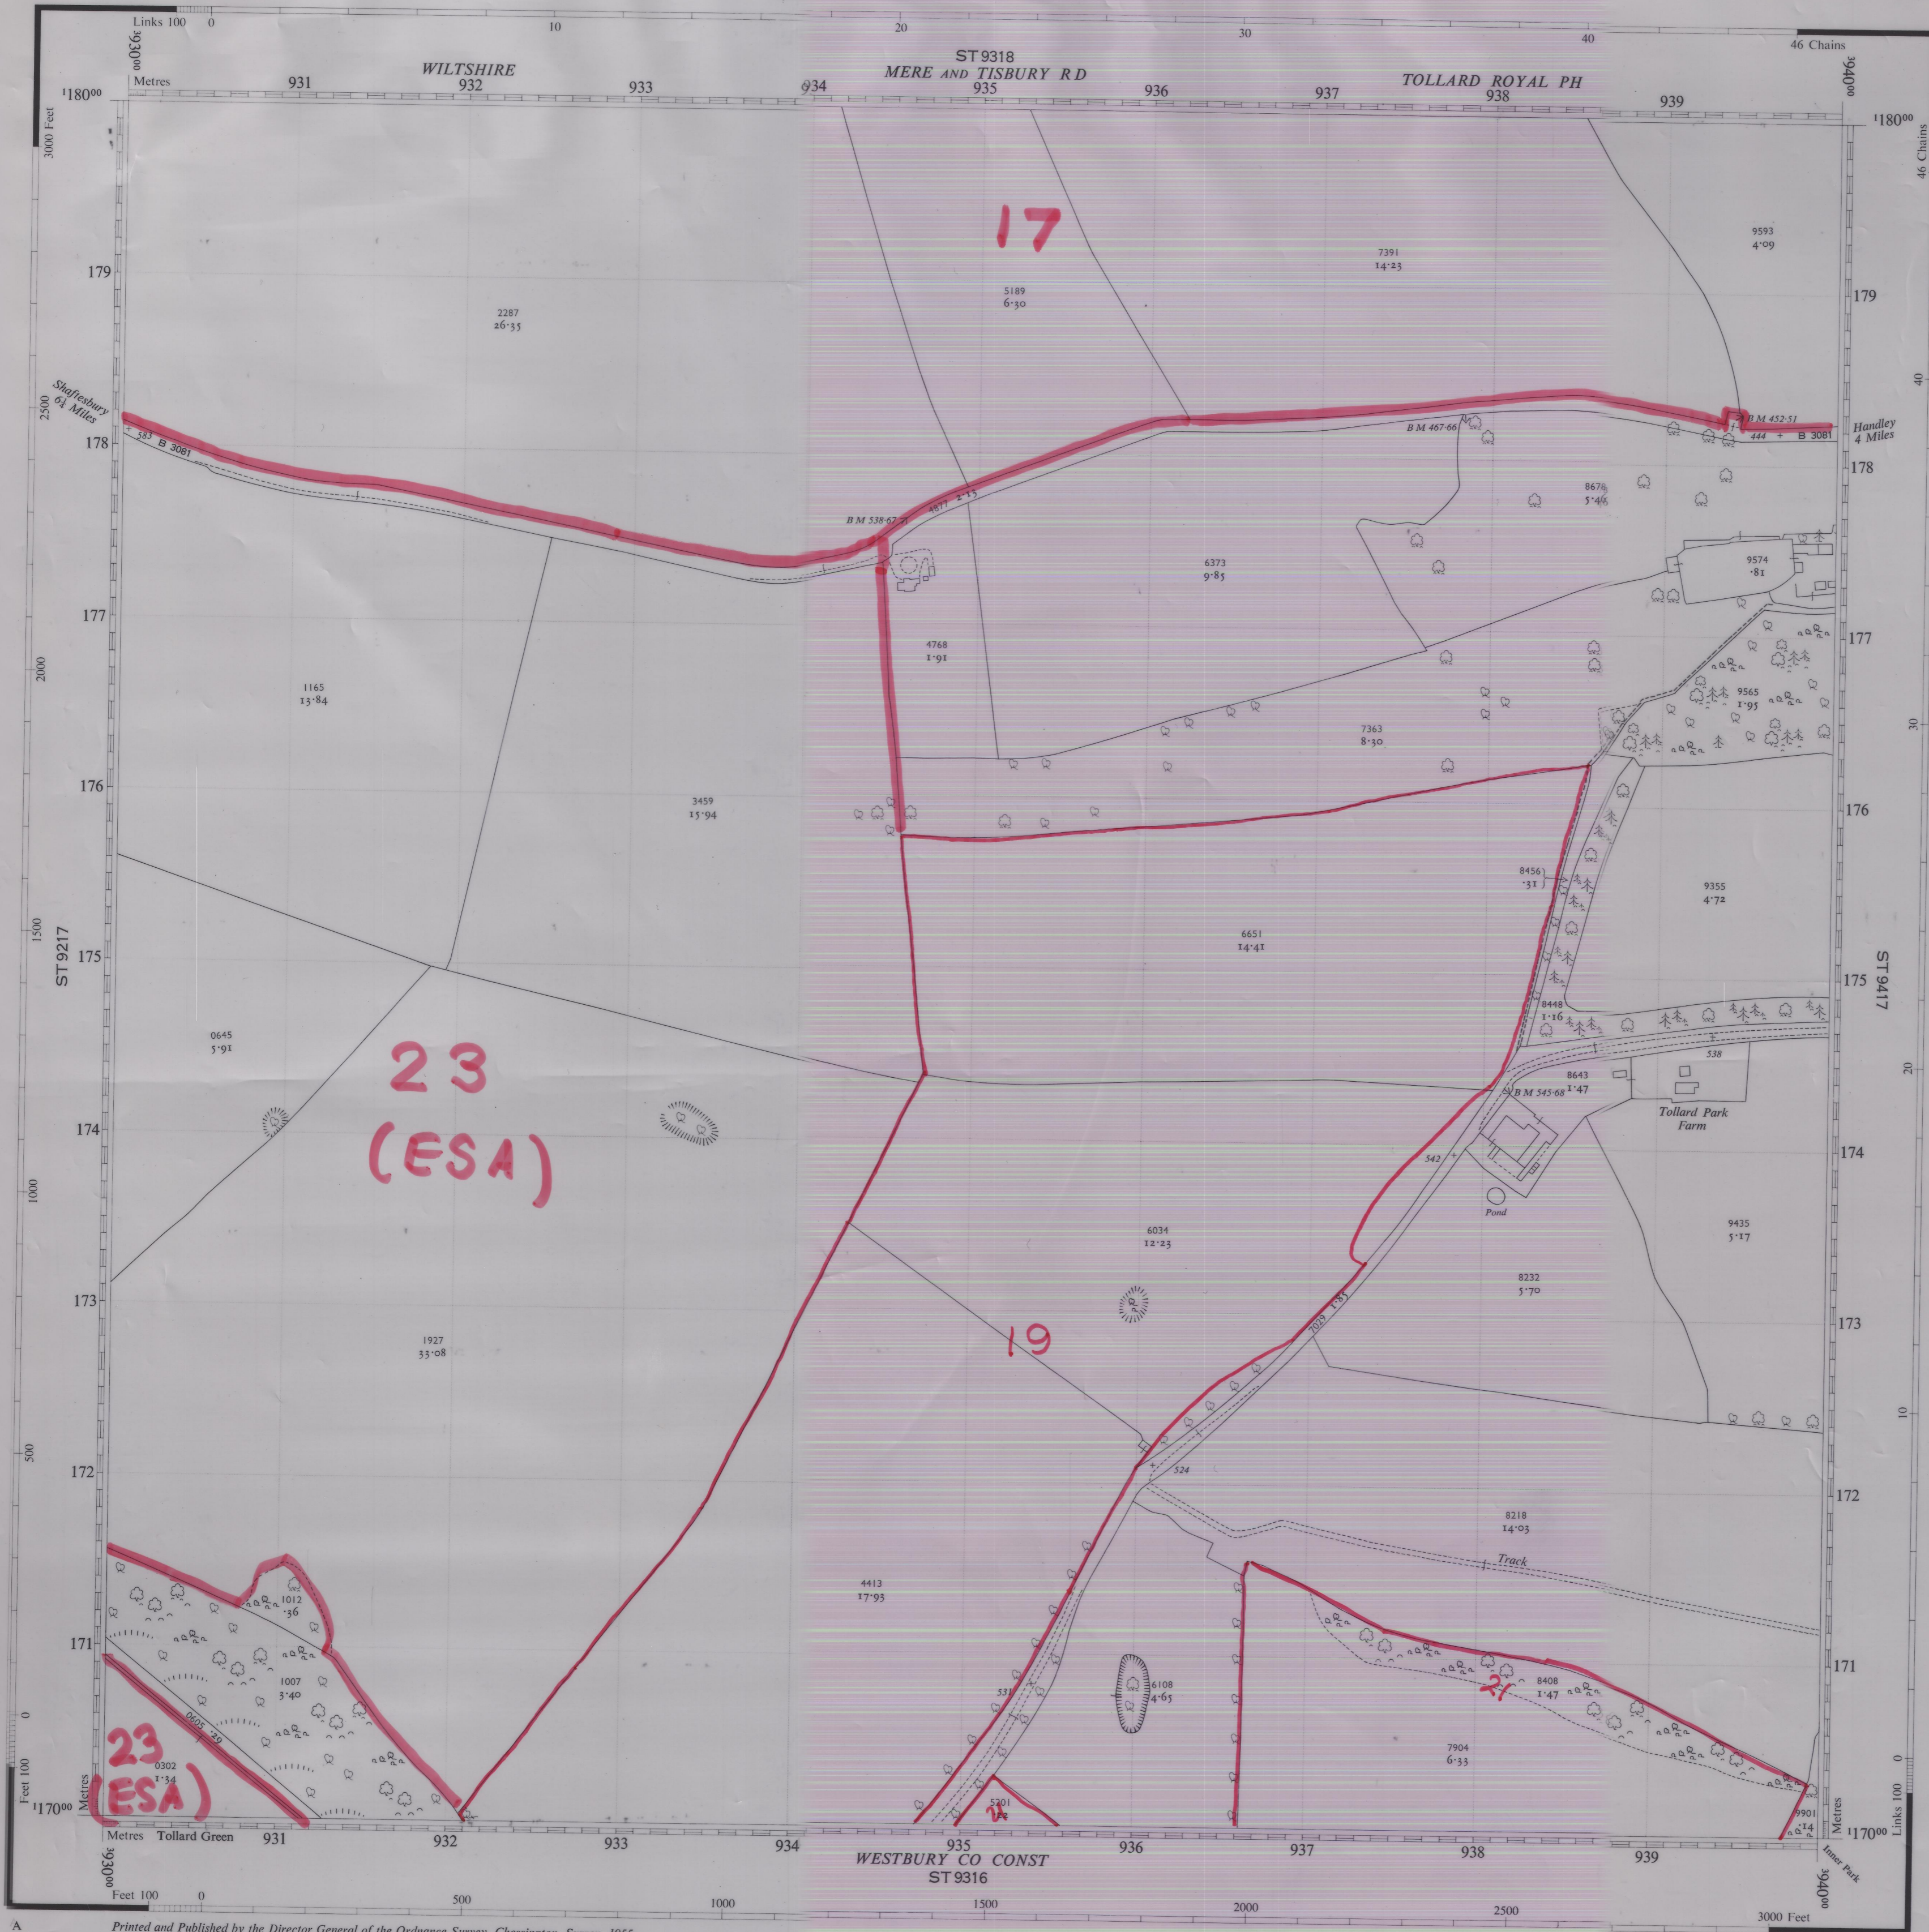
Links 100 0 10 20 30 40 46 Chains

ST 9318

Metres 931 WILTSHIRE 932 933 934 MERE AND TISBURY RD 935 936 937 TOLLARD ROYAL PH 938 939

$^{1}180^{00}$ 393000 394000 $^{1}180^{00}$

3000 Feet 46 Chains

17

9593
4·09

7391
14·23

5189
6·30

2287
26·35

179 179

Shaftesbury 6¼ Miles

2500 40

B M 452·51

Handley 4 Miles

583 B 3081 B M 467·66 444 B 3081

178 178

8676
5·40

B M 538·67 4877 2·15

6373
9·85

9574
·81

177 177

4768
1·91

2000

1165
13·84

9565
1·95

30

7363
8·30

176 176

3459
15·94

8456
·31

9355
4·72

1500

ST 9217 ST 9417

6651
14·41

175 175

8448
1·16

0645
5·91

20

23
(ESA)

538

8643
1·47

B M 545·68

Tollard Park Farm

174 174

542

1000

Pond

6034
12·23

9435
5·17

8232
5·70

173 173

1927
33·08

19

2029 1·85

10

500

172 524 172

8218
14·03

Track

4413
17·93

1012
·36

171 171

1007
3·40

6108
4·65

8408
1·47

21

531

0

0605 ·26

23
0302
1·34
(ESA)

7904
6·33

0

Feet 100 Metres

5201

9901
·14

Links 100 Metres

$^{1}170^{00}$ $^{1}170^{00}$

Metres Tollard Green 931 932 933 934 935 936 937 938 939

393000 WESTBURY CO CONST ST 9316 394000

Inner Park

Feet 100 0 500 1000 1500 2000 2500 3000 Feet

A

Printed and Published by the Director General of the Ordnance Survey, Chessington, Surrey 1955